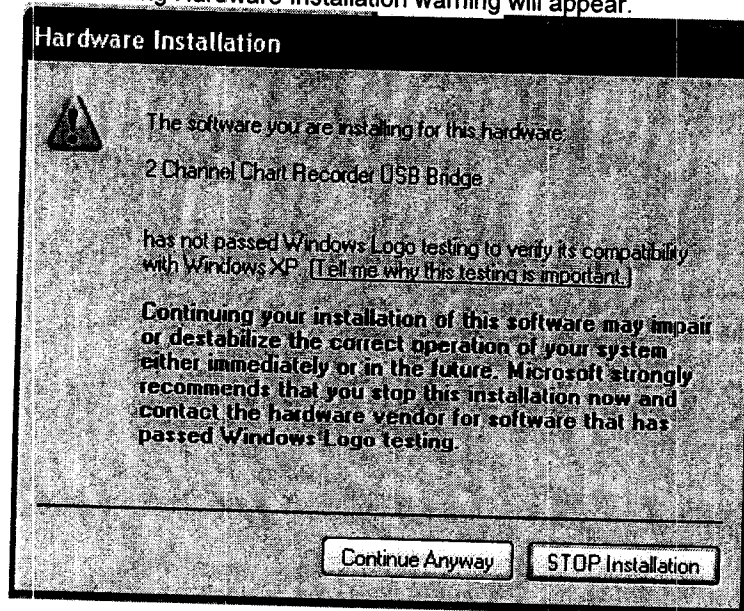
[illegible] Hardware Installation warning will appear.

Hardware Installation

The software you are installing for this hardware:

2 Channel Chart Recorder USB Bridge

has not passed Windows Logo testing to verify its compatibility with Windows XP. (Tell me why this testing is important.)

Continuing your installation of this software may impair or destabilize the correct operation of your system either immediately or in the future. Microsoft strongly recommends that you stop this installation now and contact the hardware vendor for software that has passed Windows Logo testing.

Continue Anyway

STOP Installation